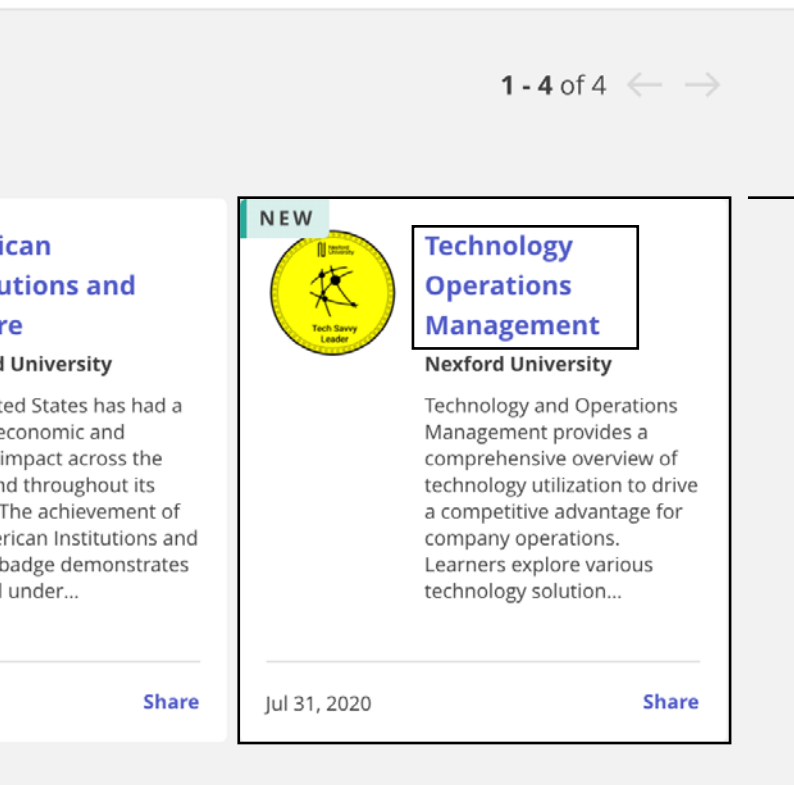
1 - 4 of 4

ican
utions and
re
d University
ted States has had a economic and impact across the nd throughout its The achievement of erican Institutions and badge demonstrates l under...

Share

NEW

Nexford University

Tech Savvy Leader

Technology Operations Management

Nexford University

Technology and Operations Management provides a comprehensive overview of technology utilization to drive a competitive advantage for company operations. Learners explore various technology solution...

Jul 31, 2020

Share